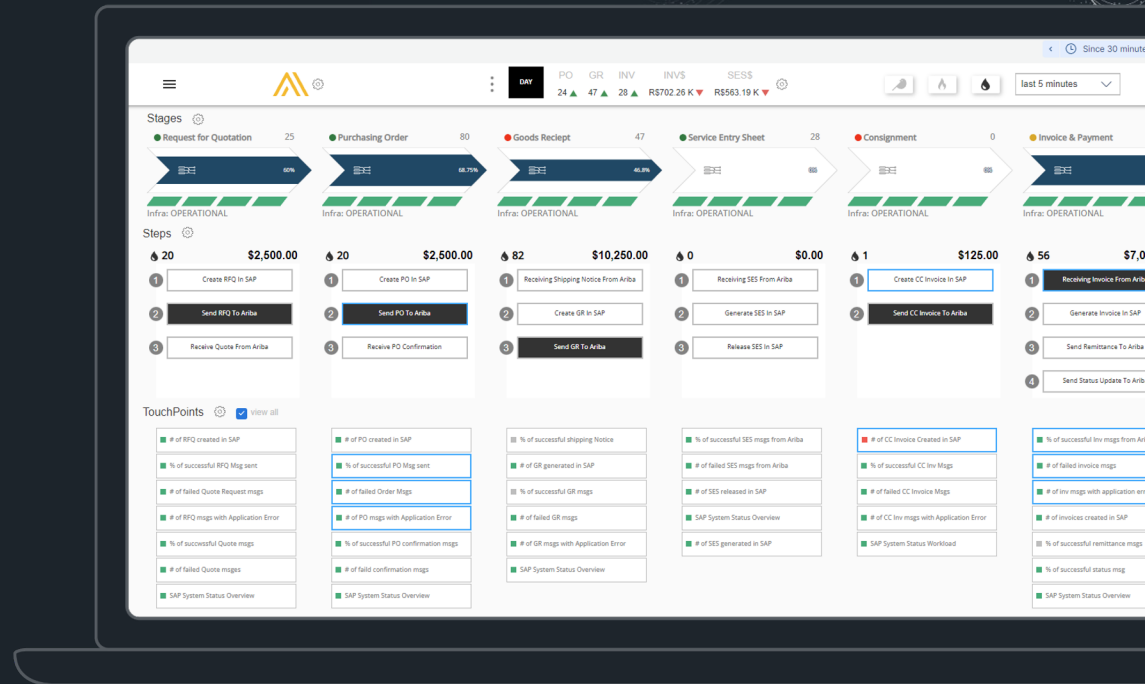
Since 30 minute

DAY PO 24 GR 47 INV 28 INV$ R$702.26 K SES$ R$563.19 K

last 5 minutes

Stages

Request for Quotation 25
60%
Infra: OPERATIONAL

Purchasing Order 80
68.75%
Infra: OPERATIONAL

Goods Reciept 47
46.8%
Infra: OPERATIONAL

Service Entry Sheet 28
Infra: OPERATIONAL

Consignment 0
Infra: OPERATIONAL

Invoice & Payment
Infra: OPERATIONAL

Steps

20 $2,500.00
1 Create RFQ In SAP
2 Send RFQ To Ariba
3 Receive Quote From Ariba

20 $2,500.00
1 Create PO In SAP
2 Send PO To Ariba
3 Receive PO Confirmation

82 $10,250.00
1 Receiving Shipping Notice From Ariba
2 Create GR In SAP
3 Send GR To Ariba

0 $0.00
1 Receiving SES From Ariba
2 Generate SES In SAP
3 Release SES In SAP

1 $125.00
1 Create CC Invoice In SAP
2 Send CC Invoice To Ariba

56 $7,0
1 Receiving Invoice From Arib
2 Generate Invoice In SAP
3 Send Remittance To Ariba
4 Send Status Update To Arib

TouchPoints view all

# of RFQ created in SAP
% of successful RFQ Msg sent
# of failed Quote Request msgs
# of RFQ msgs with Application Error
% of successful Quote msgs
# of failed Quote msgs
SAP System Status Overview

# of PO created in SAP
% of successful PO Msg sent
# of failed Order Msgs
# of PO msgs with Application Error
% of successful PO confirmation msgs
# of faild confirmation msgs
SAP System Status Overview

% of successful shipping Notice
# of GR generated in SAP
% of successful GR msgs
# of failed GR msgs
# of GR msgs with Application Error
SAP System Status Overview

% of successful SES msgs from Ariba
# of failed SES msgs from Ariba
# of SES released in SAP
SAP System Status Overview
# of SES generated in SAP

# of CC Invoice Created in SAP
% of successful CC Inv Msgs
# of failed CC Invoice Msgs
# of CC Inv msgs with Application Error
SAP System Status Workload

% of successful Inv msgs from Ari
# of failed invoice msgs
# of inv msgs with application err
# of invoices created in SAP
% of successful remittance msgs
% of successful status msg
SAP System Status Overview